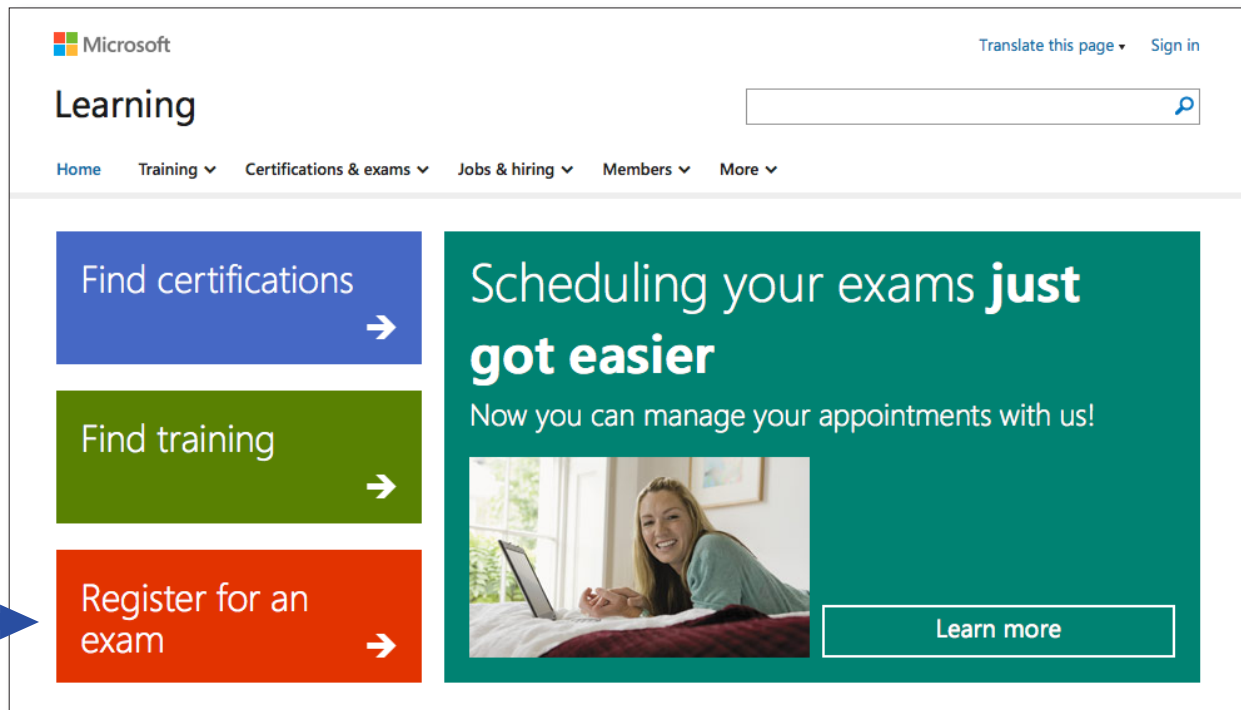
Microsoft

Translate this page ▾ Sign in

Learning

Home Training Certifications & exams Jobs & hiring Members More

Find certifications

Find training

Register for an exam

Scheduling your exams **just got easier**

Now you can manage your appointments with us!

Learn more